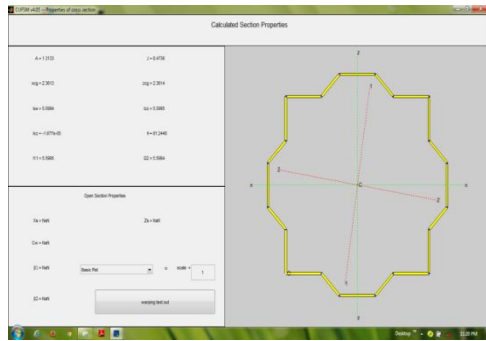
CUFSM v4.05 -- Properties of cross section

Calculated Section Properties

A = 1.3133

J = 0.4736

xcg = 2.3613

zcg = 2.3614

Ixx = 5.5884

Izz = 5.5885

Ixz = -1.0779e-05

θ = 61.2448

I11 = 5.5885

I22 = 5.5884

Open Section Properties

Xs = NaN

Zs = NaN

Cw = NaN

B1 = NaN

Basic Plot

scale = 1

B2 = NaN

warping test out

z

x

1

2

C

2

1

z

x

Desktop

11:20 PM